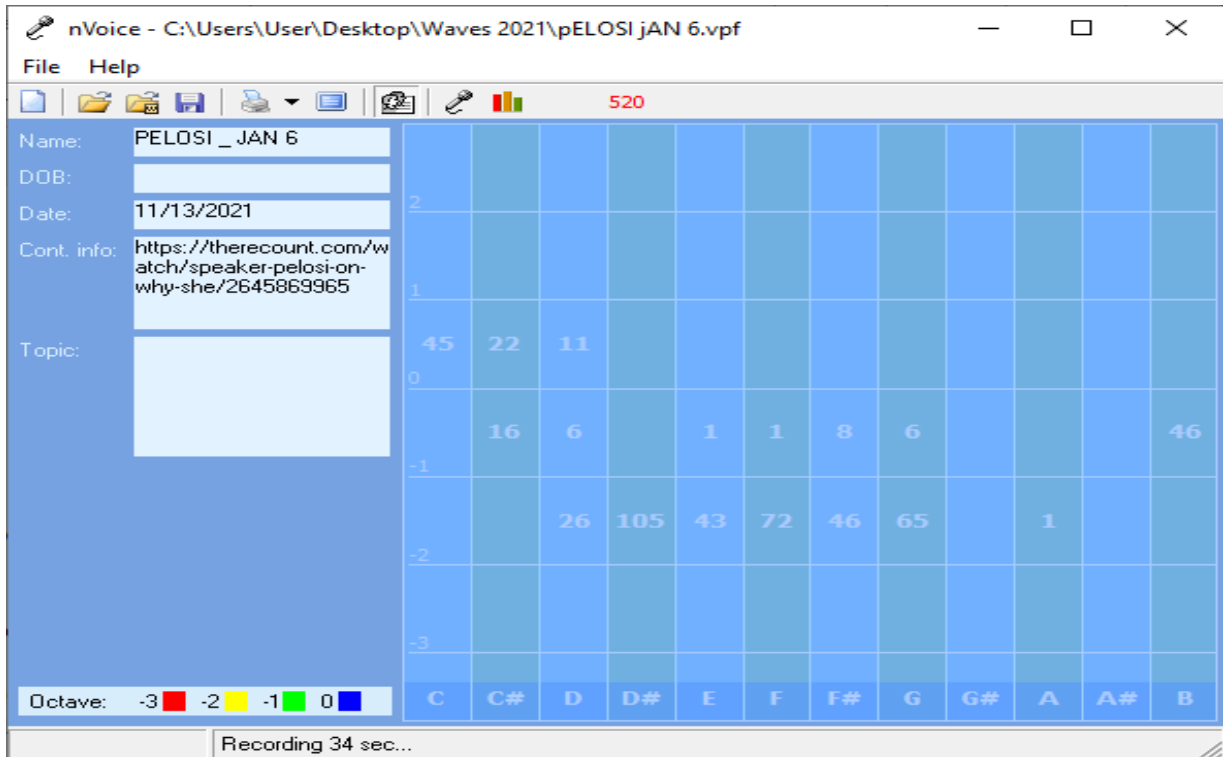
nVoice - C:\Users\User\Desktop\Waves 2021\pELOSI jAN 6.vpf

File Help

520

Name: PELOSI _ JAN 6
DOB:
Date: 11/13/2021
Cont. info: https://therecount.com/watch/speaker-pelosi-on-why-she/2645869965
Topic:

| | C | C# | D | D# | E | F | F# | G | G# | A | A# | B |
|---|---|---|---|---|---|---|---|---|---|---|---|---|
| 2 | | | | | | | | | | | | |
| 1 | | | | | | | | | | | | |
| 0 | 45 | 22 | 11 | | | | | | | | | |
| -1 | | 16 | 6 | | 1 | 1 | 8 | 6 | | | | 46 |
| -2 | | | 26 | 105 | 43 | 72 | 46 | 65 | | 1 | | |
| -3 | | | | | | | | | | | | |

Octave: -3 -2 -1 0

Recording 34 sec...